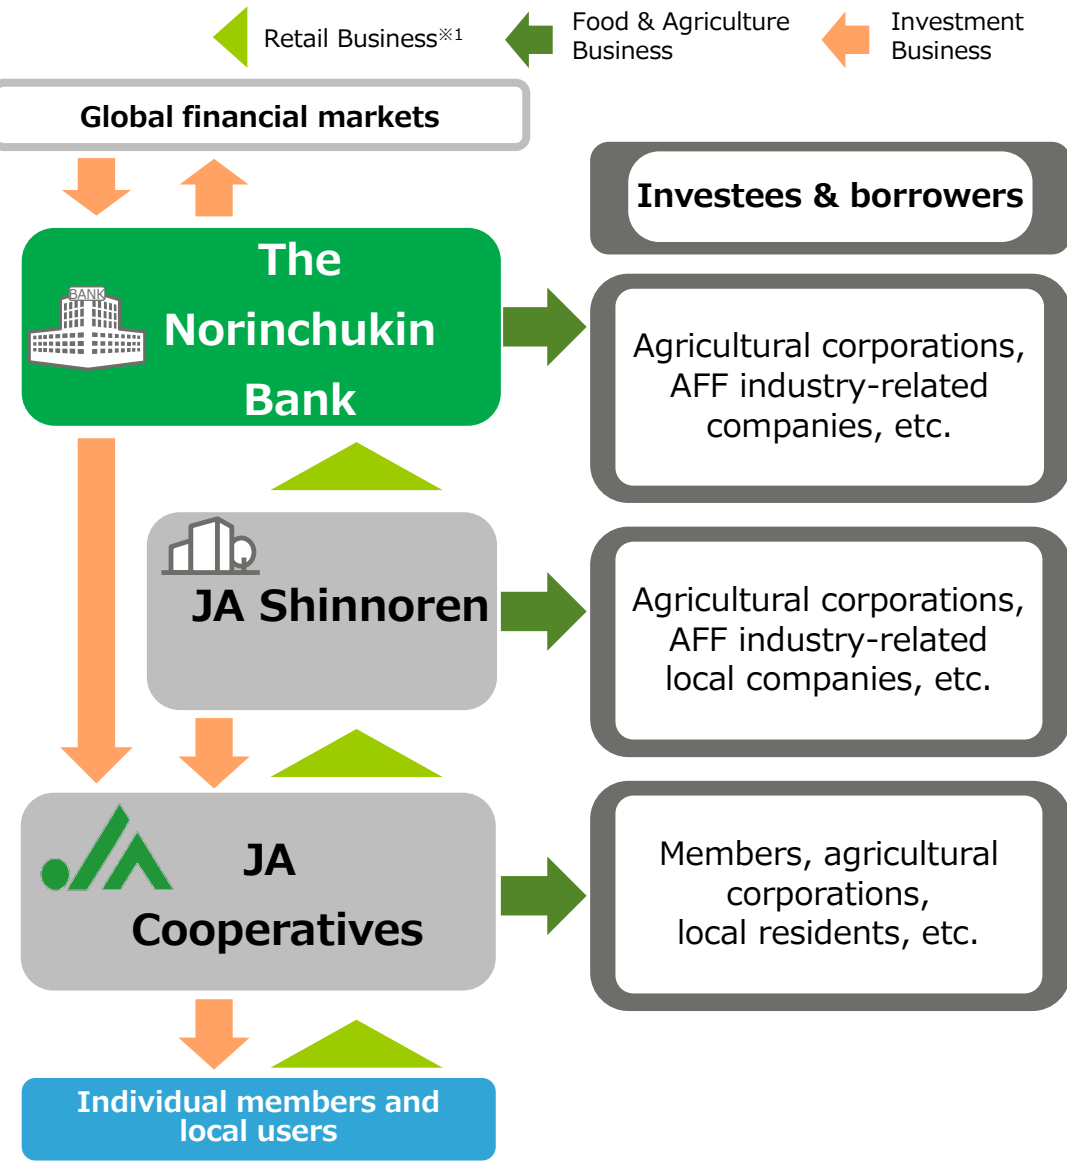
Retail Business※1

Food & Agriculture Business

Investment Business

Global financial markets

Investees & borrowers

BANK

The Norinchukin Bank

Agricultural corporations, AFF industry-related companies, etc.

JA Shinnoren

Agricultural corporations, AFF industry-related local companies, etc.

JA Cooperatives

Members, agricultural corporations, local residents, etc.

Individual members and local users